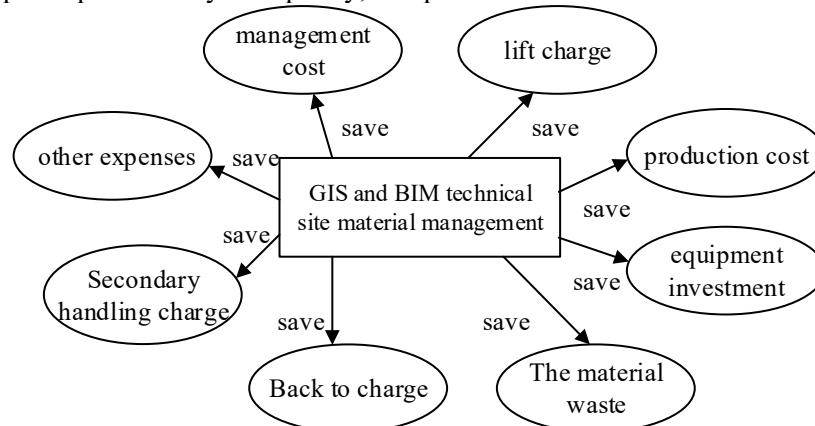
management cost

lift charge

save

save

other expenses

save

GIS and BIM technical site material management

production cost

save

save

Secondary handling charge

save

equipment investment

save

save

Back to charge

The material waste